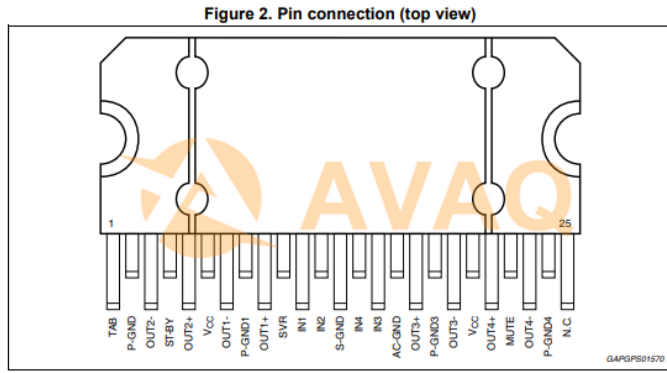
Figure 2. Pin connection (top view)

AVAQ

1

25

TAB
P-GND
OUT2-
ST-BY
OUT2+
$V_{CC}$
OUT1-
P-GND1
OUT1+
SVR
IN1
IN2
S-GND
IN4
IN3
AC-GND
OUT3+
P-GND3
OUT3-
$V_{CC}$
OUT4+
MUTE
OUT4-
P-GND4
N.C

GAPGPS01570